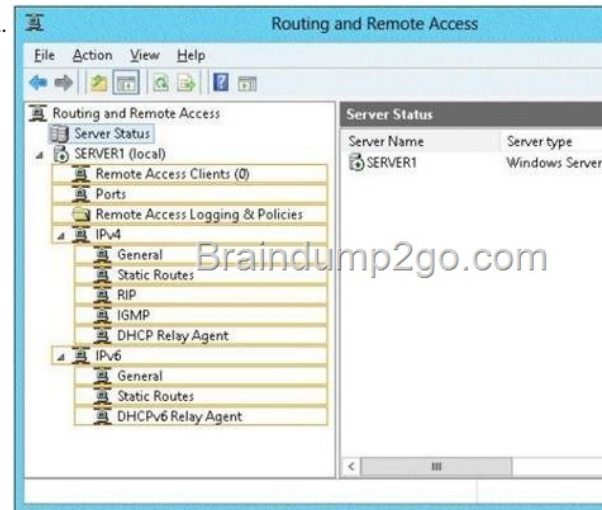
Routing and Remote Access

File Action View Help

Routing and Remote Access
Server Status
SERVER1 (local)
Remote Access Clients (0)
Ports
Remote Access Logging & Policies
IPv4
General
Static Routes
RIP
IGMP
DHCP Relay Agent
IPv6
General
Static Routes
DHCPv6 Relay Agent

Server Status

| Server Name | Server type |
|---|---|
| SERVER1 | Windows Server |

Braindump2go.com